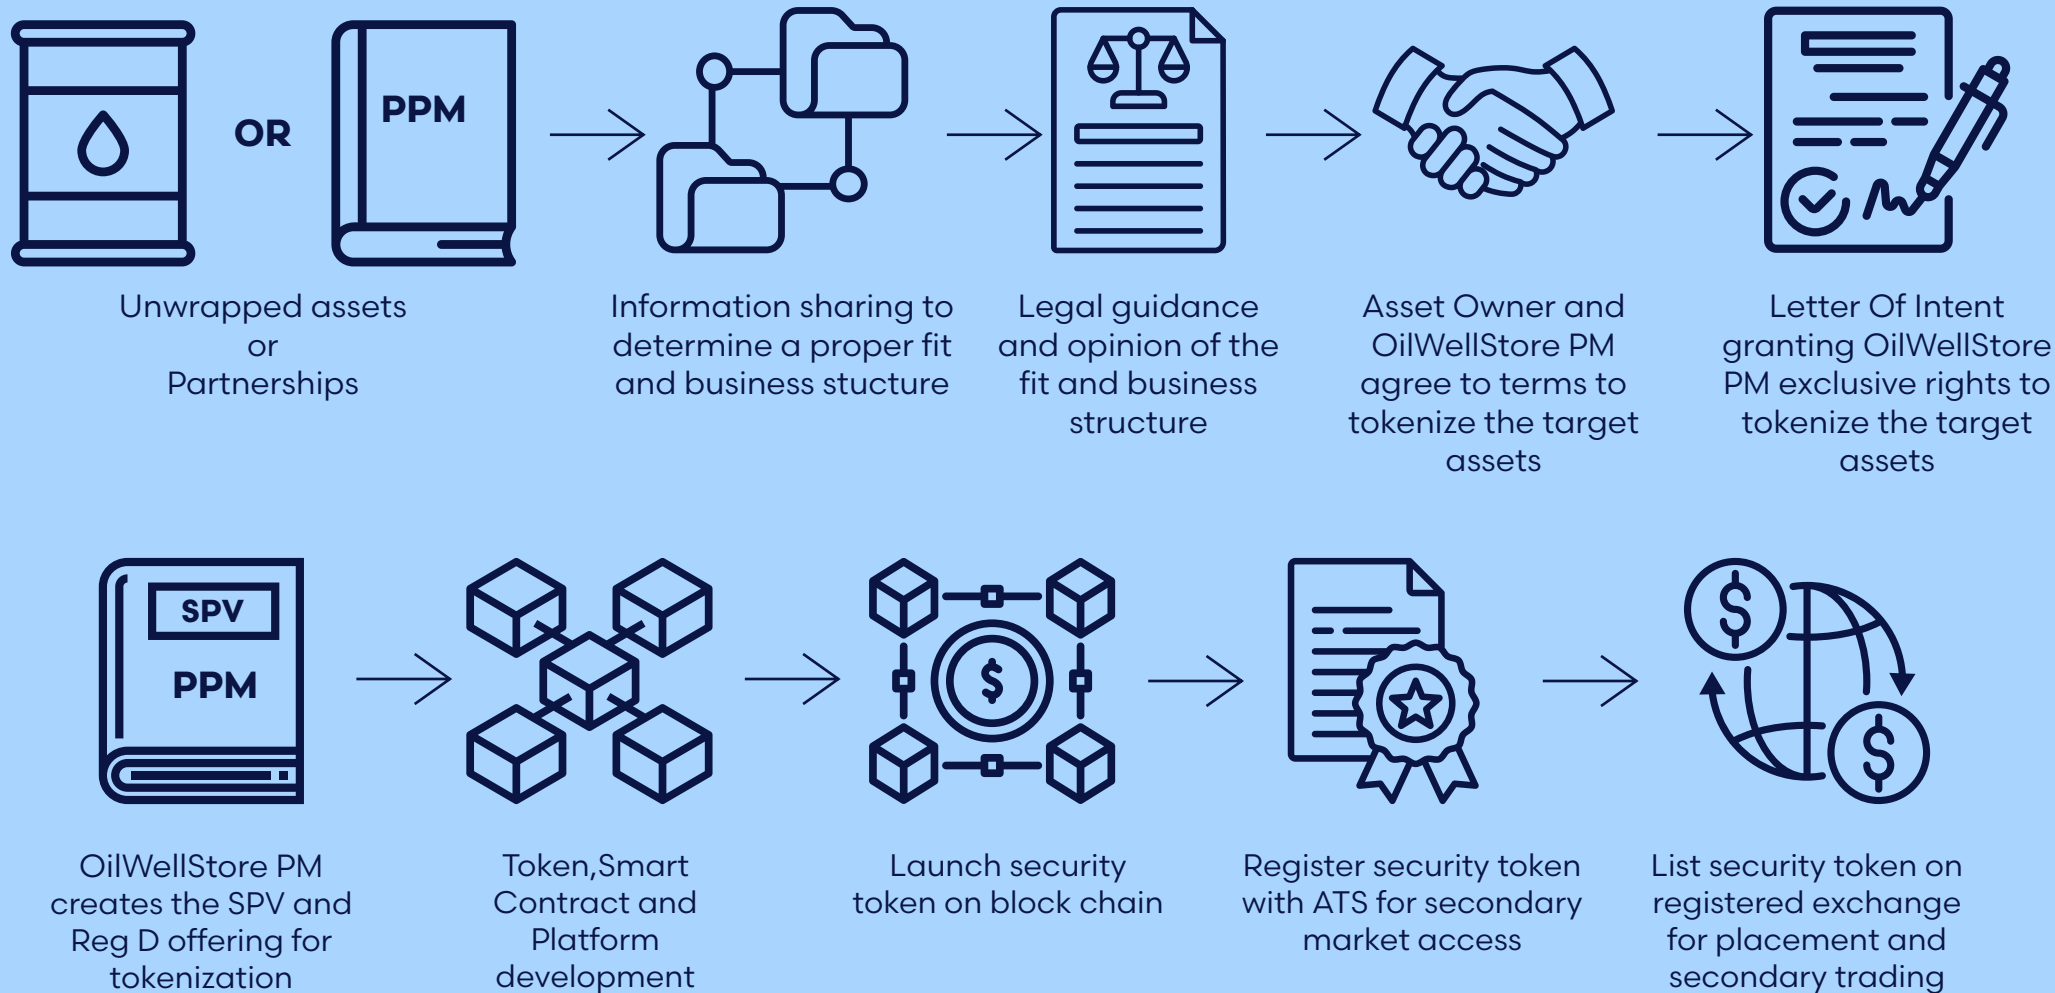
OR

PPM

Unwrapped assets or Partnerships

Information sharing to determine a proper fit and business stucture

Legal guidance and opinion of the fit and business structure

Asset Owner and OilWellStore PM agree to terms to tokenize the target assets

Letter Of Intent granting OilWellStore PM exclusive rights to tokenize the target assets

SPV

PPM

$

$

$

OilWellStore PM creates the SPV and Reg D offering for tokenization

Token,Smart Contract and Platform development

Launch security token on block chain

Register security token with ATS for secondary market access

List security token on registered exchange for placement and secondary trading